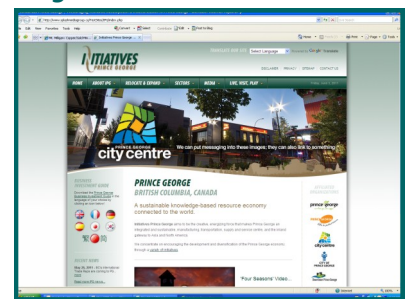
INITIATIVES PRINCE GEORGE

Select Language

HOME ABOUT IPG RELOCATE & EXPAND SECTORS MEDIA LIVE, VISIT, PLAY

PRINCE GEORGE city centre

We can put messaging into these images; they can also link to something.

PRINCE GEORGE
BRITISH COLUMBIA, CANADA

A sustainable knowledge-based resource economy connected to the world.

prince george

city centre

"Four Seasons" Video